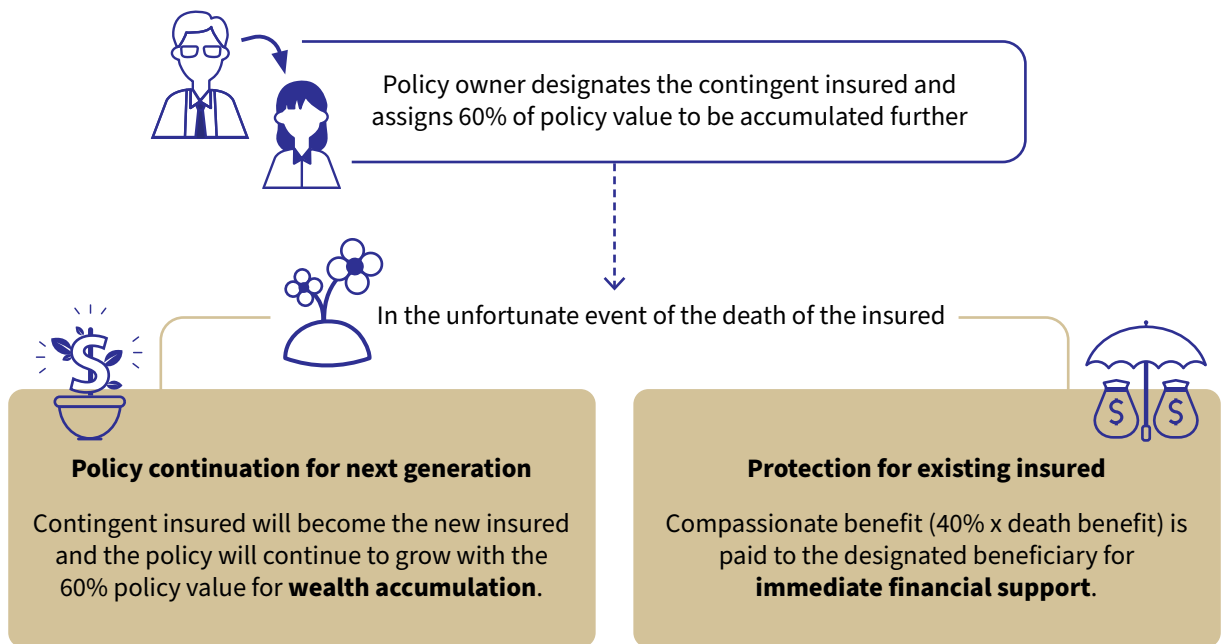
Policy owner designates the contingent insured and assigns 60% of policy value to be accumulated further

In the unfortunate event of the death of the insured

**Policy continuation for next generation**

Contingent insured will become the new insured and the policy will continue to grow with the 60% policy value for **wealth accumulation**.

**Protection for existing insured**

Compassionate benefit (40% x death benefit) is paid to the designated beneficiary for **immediate financial support**.